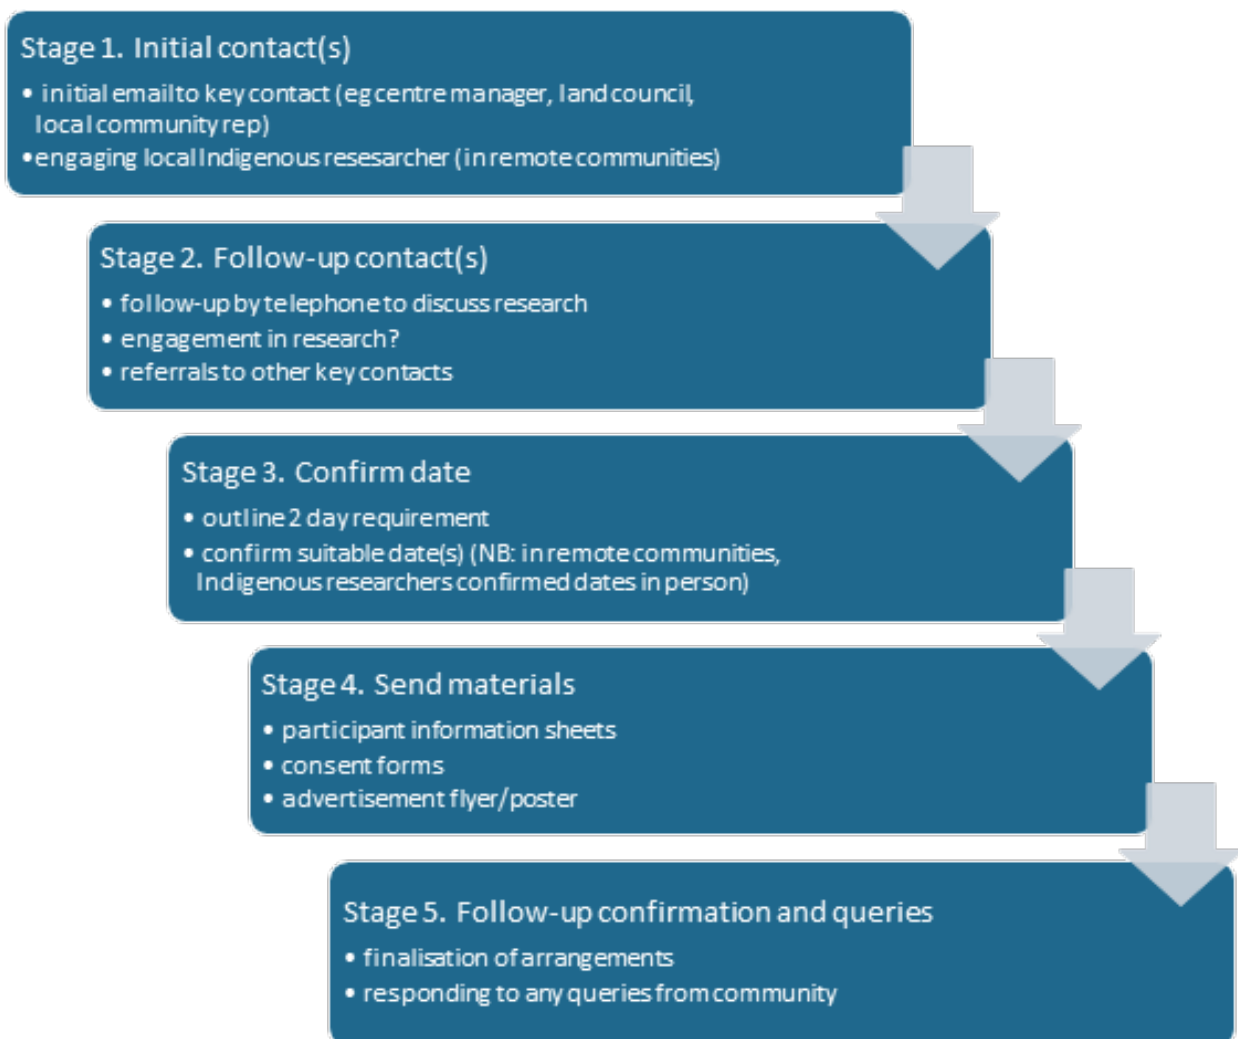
Stage 1. Initial contact(s)

• initial emailto key contact (eg centre manager, land council, local community rep)
•engaging local Indigenous resesarcher (in remote communities)

Stage 2. Follow-up contact(s)

• follow-up by telephone to discuss research
• engagement in research?
• referrals to other key contacts

Stage 3. Confirm date

• outline 2 day requirement
• confirm suitable date(s) (NB: in remote communities, Indigenous researchers confirmed dates in person)

Stage 4. Send materials

• participant information sheets
• consent forms
• advertisement flyer/poster

Stage 5. Follow-up confirmation and queries

• finalisation of arrangements
• responding to any queries from community